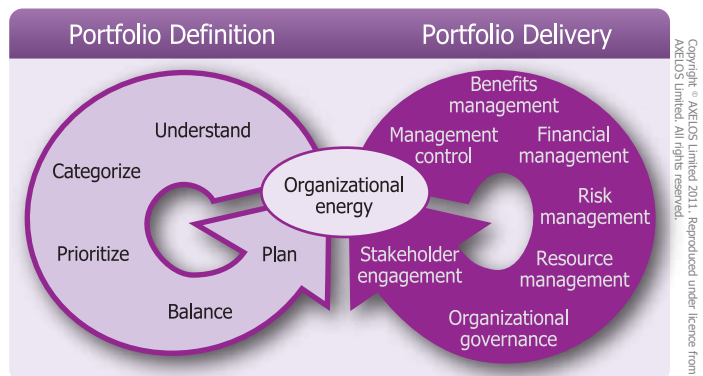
Portfolio Definition

Portfolio Delivery

Understand

Categorize

Prioritize

Plan

Balance

Organizational energy

Benefits management

Management control

Financial management

Risk management

Stakeholder engagement

Resource management

Organizational governance

Copyright © AXELOS Limited 2011. Reproduced under licence from AXELOS Limited. All rights reserved.